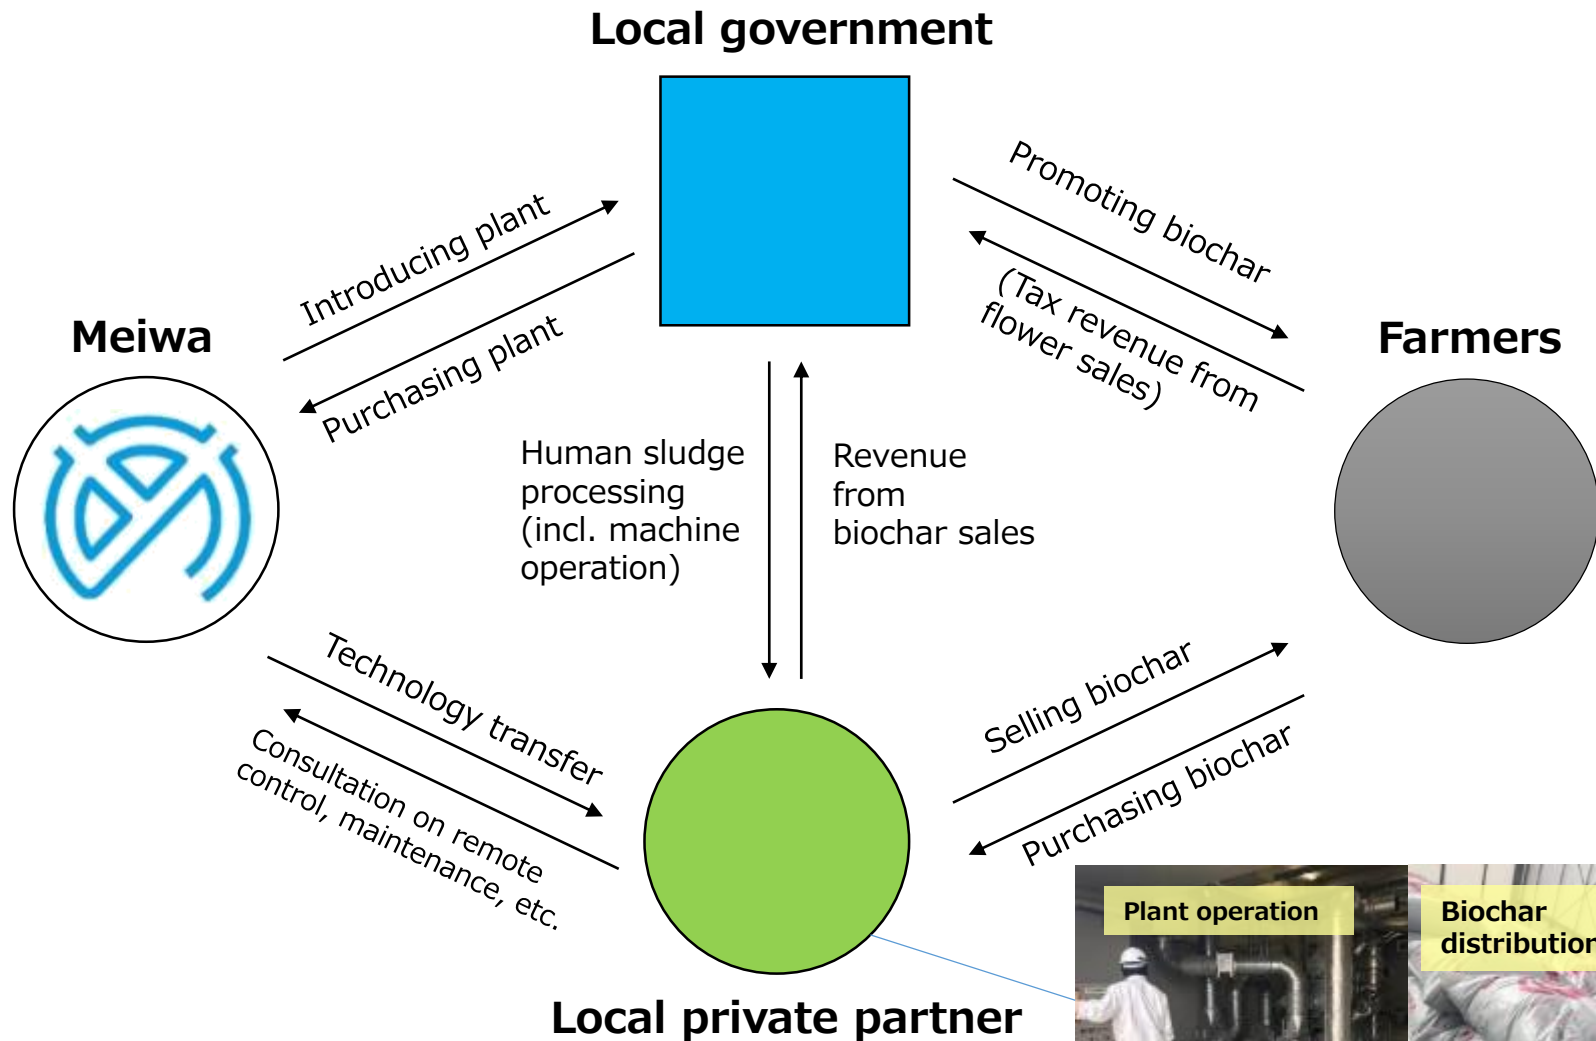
Local government

Meiwa

Farmers

Introducing plant

Purchasing plant

Promoting biochar

(Tax revenue from flower sales)

Human sludge processing (incl. machine operation)

Revenue from biochar sales

Technology transfer

Consultation on remote control, maintenance, etc.

Selling biochar

Purchasing biochar

Local private partner

Plant operation

Biochar distributio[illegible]